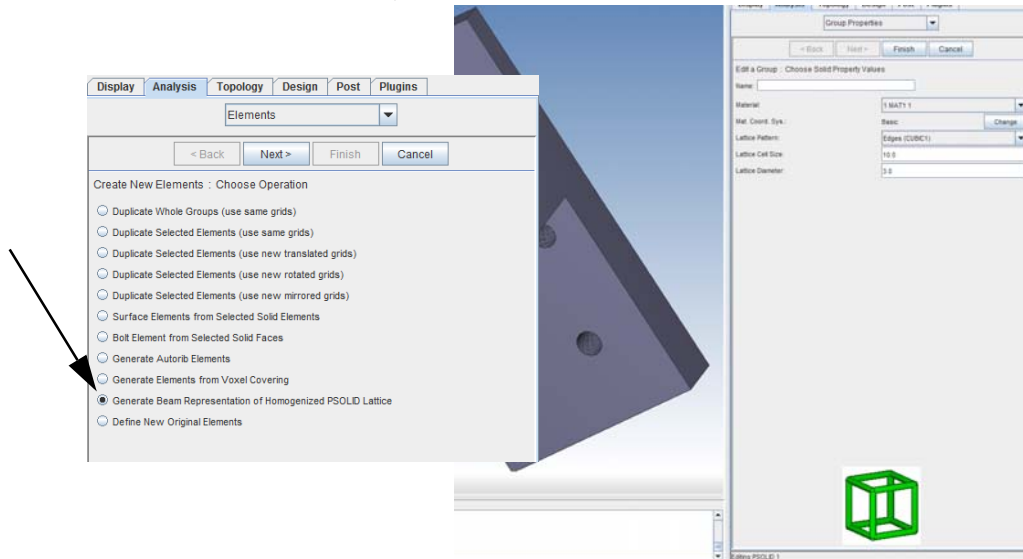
Display | Analysis | Topology | Design | Post | Plugins

Elements

< Back | Next > | Finish | Cancel

Create New Elements : Choose Operation

Duplicate Whole Groups (use same grids)
Duplicate Selected Elements (use same grids)
Duplicate Selected Elements (use new translated grids)
Duplicate Selected Elements (use new rotated grids)
Duplicate Selected Elements (use new mirrored grids)
Surface Elements from Selected Solid Elements
Bolt Element from Selected Solid Faces
Generate Autorib Elements
Generate Elements from Voxel Covering
Generate Beam Representation of Homogenized PSOLID Lattice
Define New Original Elements

Group Properties

< Back | Next > | Finish | Cancel

Edit a Group : Choose Solid Property Values

Name:

Material: 1 MAT1 1
Mat. Coord. Sys.: Basic Change
Lattice Pattern: Edges (CUBIC1)
Lattice Cell Size: 10.0
Lattice Diameter: 3.0

Editing PSOLID 1